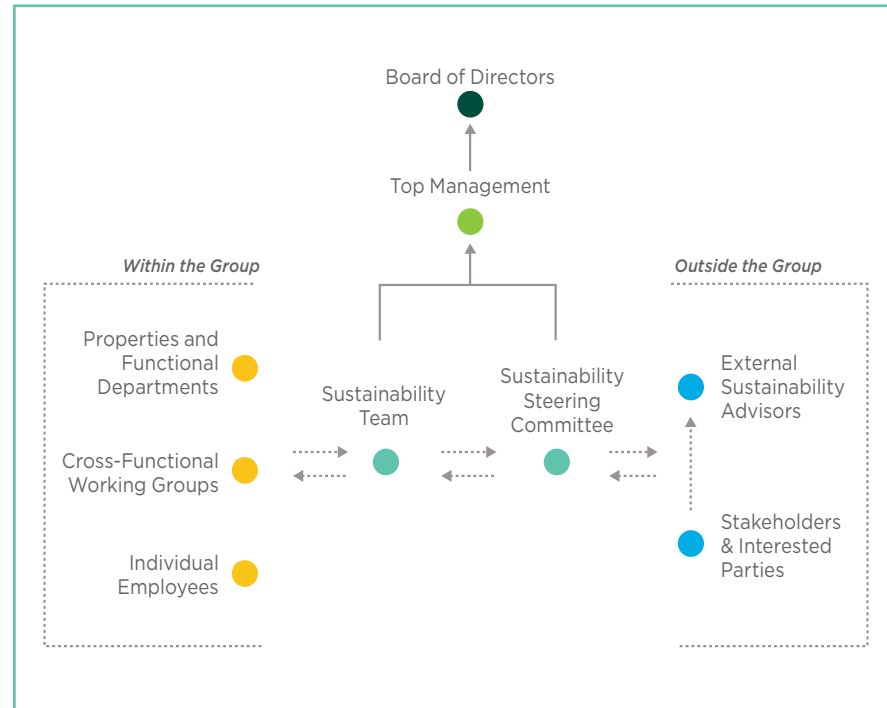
Board of Directors

Top Management

Within the Group

Outside the Group

Properties and Functional Departments

Cross-Functional Working Groups

Individual Employees

Sustainability Team

Sustainability Steering Committee

External Sustainability Advisors

Stakeholders & Interested Parties